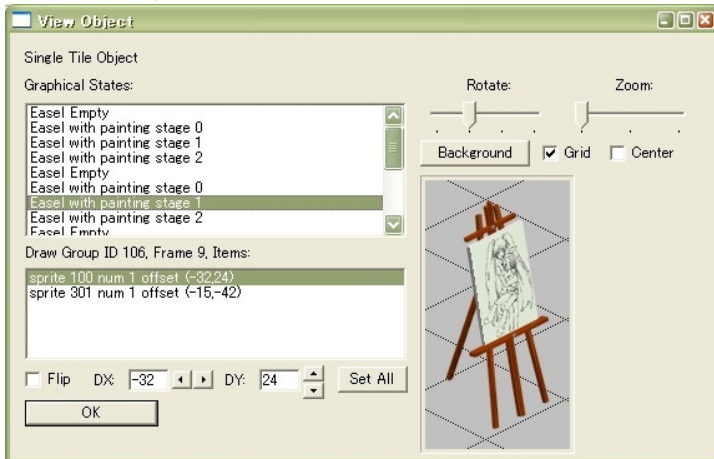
View Object

Single Tile Object

Graphical States:

Easel Empty
Easel with painting stage 0
Easel with painting stage 1
Easel with painting stage 2
Easel Empty
Easel with painting stage 0
Easel with painting stage 1
Easel with painting stage 2
Easel Empty

Draw Group ID 106, Frame 9, Items:

sprite 100 num 1 offset (-32,24)
sprite 301 num 1 offset (-15,-42)

Flip DX: -32 DY: 24 Set All

OK

Rotate:

Zoom:

Background Grid Center